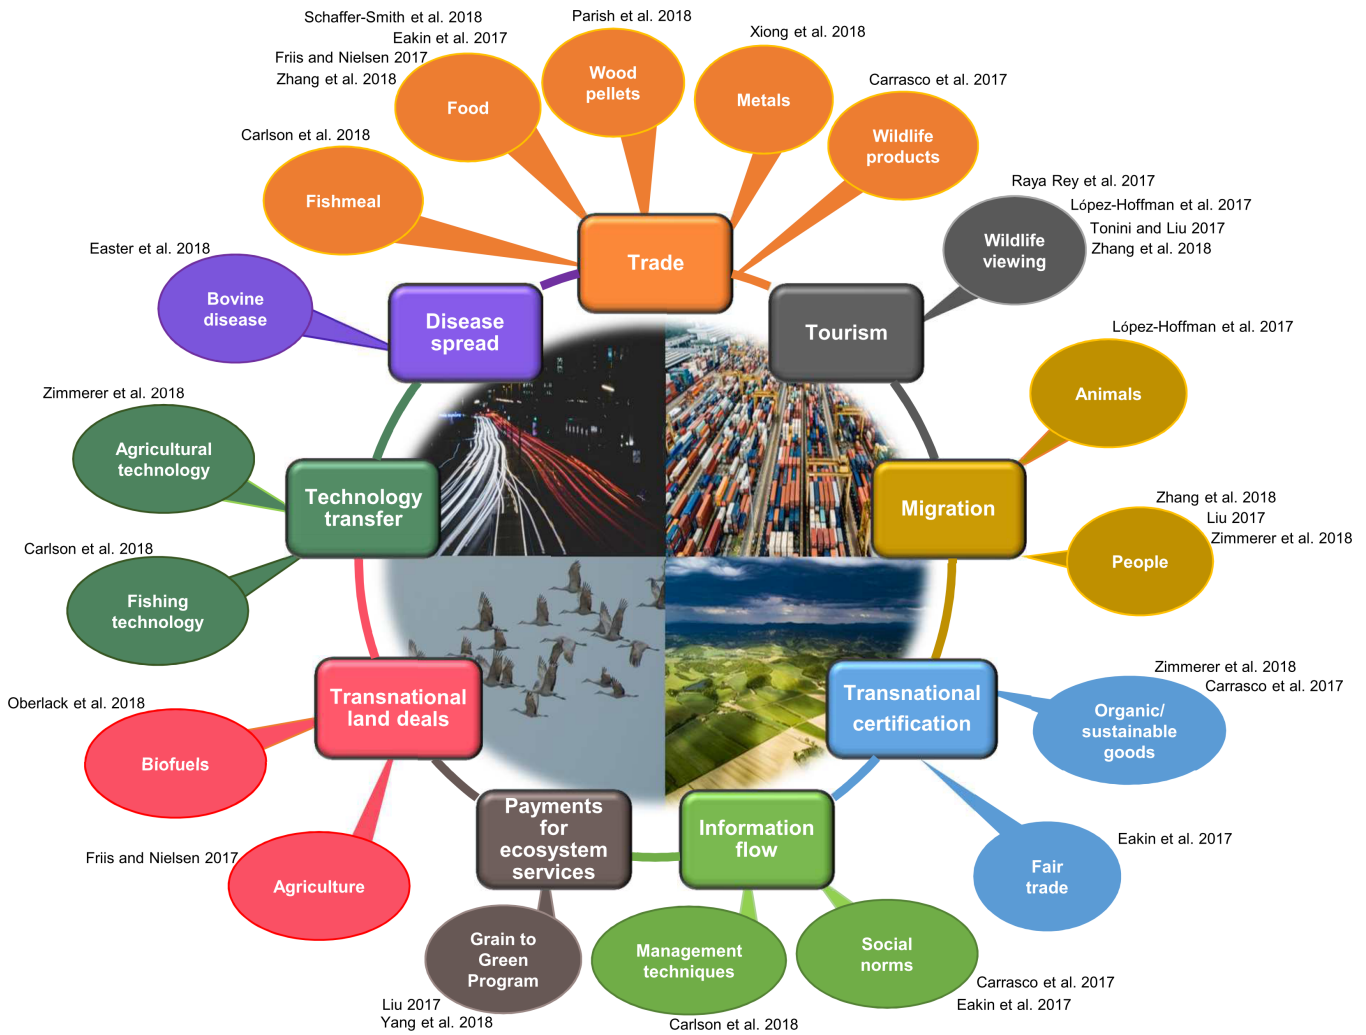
Schaffer-Smith et al. 2018
Eakin et al. 2017
Friis and Nielsen 2017
Zhang et al. 2018
Food

Parish et al. 2018
Wood pellets

Xiong et al. 2018
Metals

Carrasco et al. 2017
Wildlife products

Carlson et al. 2018
Fishmeal

Trade

Raya Rey et al. 2017
López-Hoffman et al. 2017
Tonini and Liu 2017
Zhang et al. 2018
Wildlife viewing

Tourism

Easter et al. 2018
Bovine disease

Disease spread

López-Hoffman et al. 2017
Animals

Zimmerer et al. 2018
Agricultural technology

Technology transfer

Migration

Zhang et al. 2018
Liu 2017
Zimmerer et al. 2018
People

Carlson et al. 2018
Fishing technology

Oberlack et al. 2018
Biofuels

Transnational land deals

Transnational certification

Zimmerer et al. 2018
Carrasco et al. 2017
Organic/ sustainable goods

Friis and Nielsen 2017
Agriculture

Payments for ecosystem services

Information flow

Eakin et al. 2017
Fair trade

Grain to Green Program
Liu 2017
Yang et al. 2018

Management techniques
Carlson et al. 2018

Social norms
Carrasco et al. 2017
Eakin et al. 2017